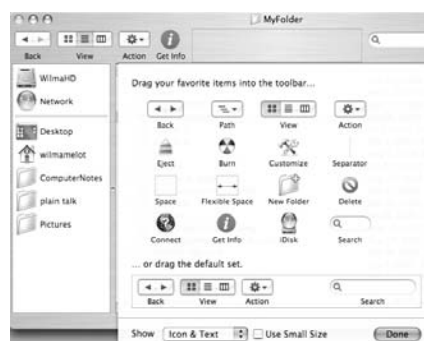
MyFolder

Back View Action Get Info

WilmaHD
Network
Desktop
wilmamelot
ComputerNotes
plain talk
Pictures

Drag your favorite items into the toolbar...

Back Path View Action
Eject Burn Customize Separator
Space Flexible Space New Folder Delete
Connect Get Info iDisk Search

... or drag the default set.

Back View Action Search

Show Icon & Text Use Small Size Done